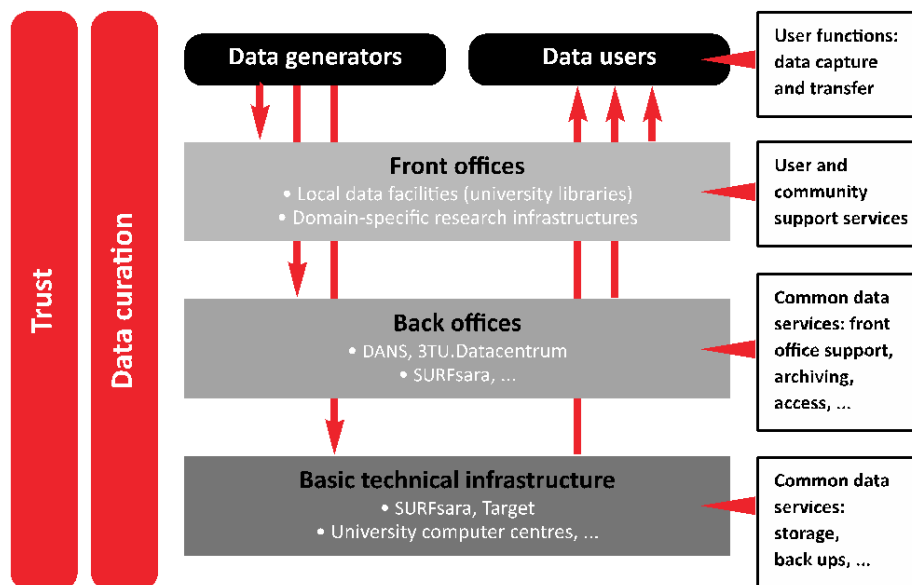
Trust

Data curation

Data generators

Data users

User functions: data capture and transfer

Front offices
• Local data facilities (university libraries)
• Domain-specific research infrastructures

User and community support services

Back offices
• DANS, 3TU.Datacentrum
• SURFsara, ...

Common data services: front office support, archiving, access, ...

Basic technical infrastructure
• SURFsara, Target
• University computer centres, ...

Common data services: storage, back ups, ...